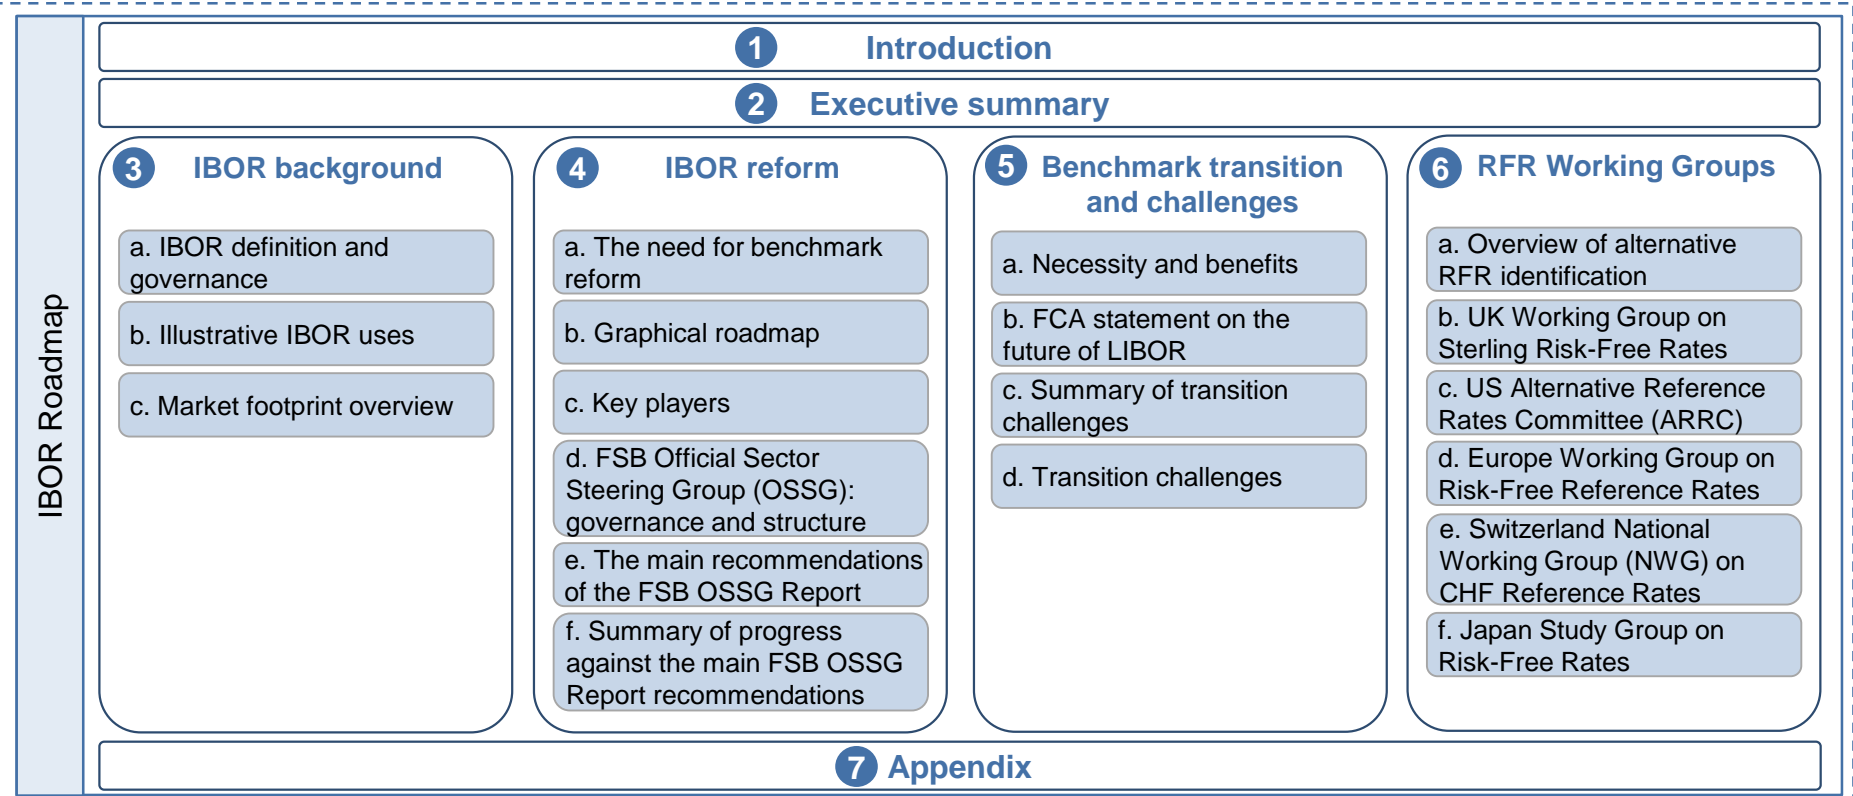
IBOR Roadmap

1 Introduction

2 Executive summary

3 IBOR background

a. IBOR definition and governance

b. Illustrative IBOR uses

c. Market footprint overview

4 IBOR reform

a. The need for benchmark reform

b. Graphical roadmap

c. Key players

d. FSB Official Sector Steering Group (OSSG): governance and structure

e. The main recommendations of the FSB OSSG Report

f. Summary of progress against the main FSB OSSG Report recommendations

5 Benchmark transition and challenges

a. Necessity and benefits

b. FCA statement on the future of LIBOR

c. Summary of transition challenges

d. Transition challenges

6 RFR Working Groups

a. Overview of alternative RFR identification

b. UK Working Group on Sterling Risk-Free Rates

c. US Alternative Reference Rates Committee (ARRC)

d. Europe Working Group on Risk-Free Reference Rates

e. Switzerland National Working Group (NWG) on CHF Reference Rates

f. Japan Study Group on Risk-Free Rates

7 Appendix